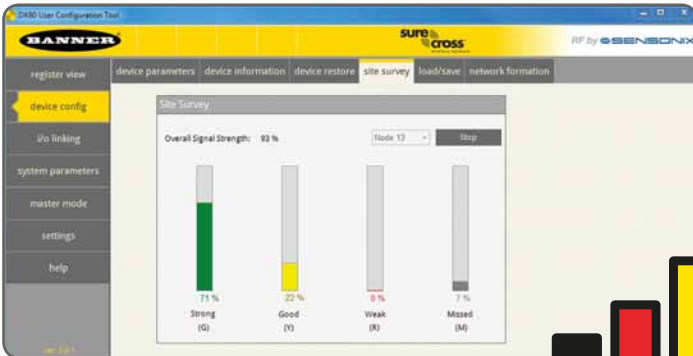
DX80 User Configuration Tool

BANNER

sure cross

RF by SENSONIX

register view

device config

i/o linking

system parameters

master mode

settings

help

device parameters | device information | device restore | site survey | load/save | network formation

Site Survey

Overall Signal Strength: 93 %

Node 13

Stop

71 %
Strong
(G)

22 %
Good
(Y)

0 %
Weak
(R)

7 %
Missed
(M)

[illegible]